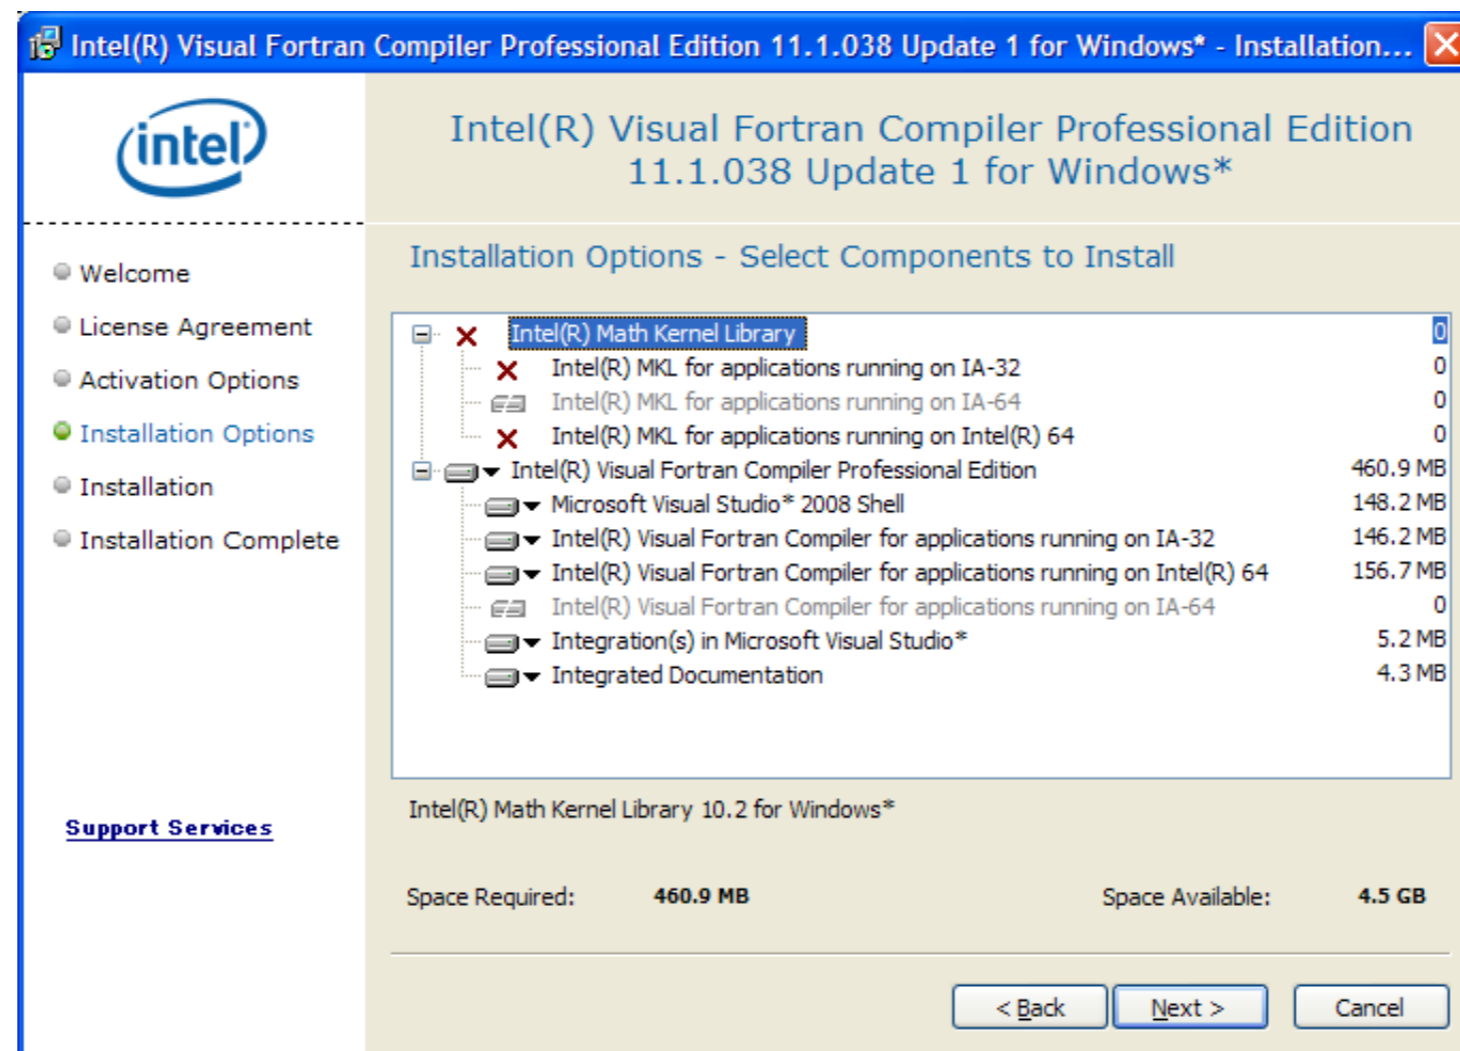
Intel(R) Visual Fortran Compiler Professional Edition 11.1.038 Update 1 for Windows* - Installation...

intel

Intel(R) Visual Fortran Compiler Professional Edition 11.1.038 Update 1 for Windows*

Welcome
License Agreement
Activation Options
Installation Options
Installation
Installation Complete

Installation Options - Select Components to Install

| Component | Size |
|---|---|
| Intel(R) Math Kernel Library | 0 |
| Intel(R) MKL for applications running on IA-32 | 0 |
| Intel(R) MKL for applications running on IA-64 | 0 |
| Intel(R) MKL for applications running on Intel(R) 64 | 0 |
| Intel(R) Visual Fortran Compiler Professional Edition | 460.9 MB |
| Microsoft Visual Studio* 2008 Shell | 148.2 MB |
| Intel(R) Visual Fortran Compiler for applications running on IA-32 | 146.2 MB |
| Intel(R) Visual Fortran Compiler for applications running on Intel(R) 64 | 156.7 MB |
| Intel(R) Visual Fortran Compiler for applications running on IA-64 | 0 |
| Integration(s) in Microsoft Visual Studio* | 5.2 MB |
| Integrated Documentation | 4.3 MB |

Intel(R) Math Kernel Library 10.2 for Windows*

Support Services

Space Required: 460.9 MB

Space Available: 4.5 GB

< Back
Next >
Cancel